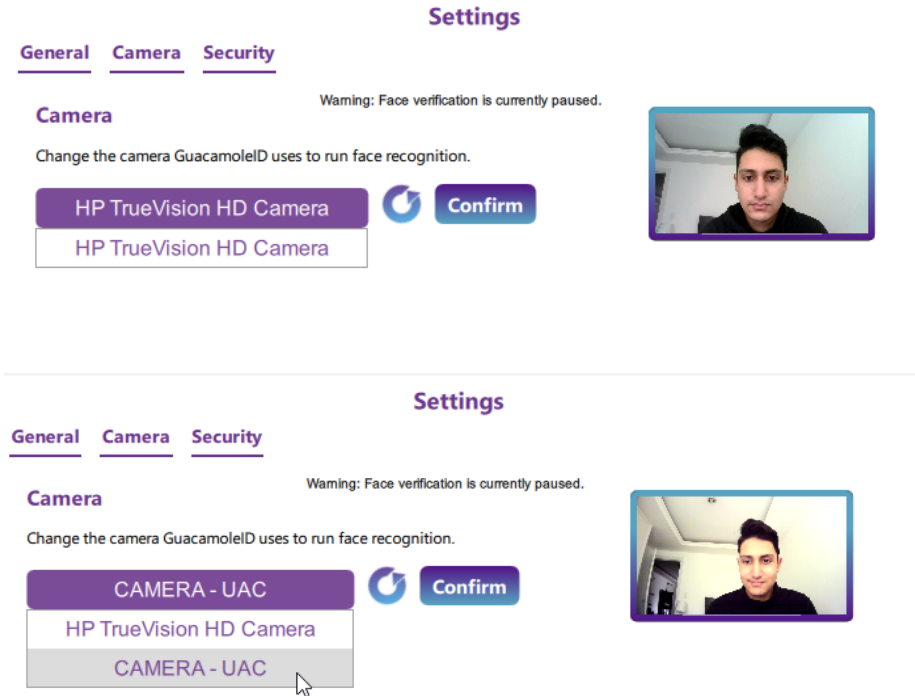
Settings

General Camera Security

Warning: Face verification is currently paused.

Camera

Change the camera GuacamoleID uses to run face recognition.

HP TrueVision HD Camera

Confirm

HP TrueVision HD Camera

Settings

General Camera Security

Warning: Face verification is currently paused.

Camera

Change the camera GuacamoleID uses to run face recognition.

CAMERA - UAC

Confirm

HP TrueVision HD Camera

CAMERA - UAC